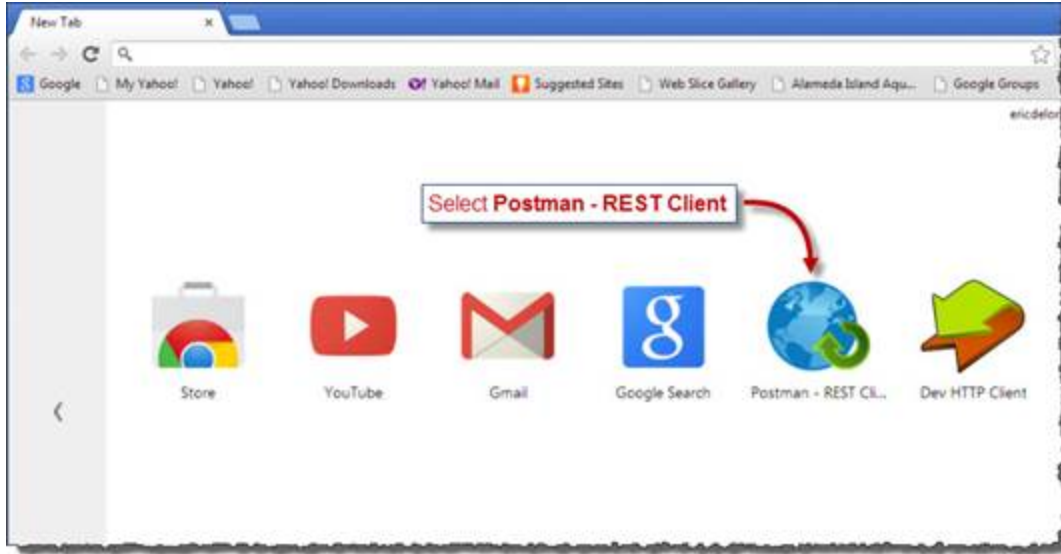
New Tab ×

Google My Yahoo! Yahoo! Yahoo! Downloads Yahoo! Mail Suggested Sites Web Slice Gallery Alameda Island Aqu... Google Groups

ericdelor

Select **Postman - REST Client**

g

Store YouTube Gmail Google Search Postman - REST Cli... Dev HTTP Client

‹